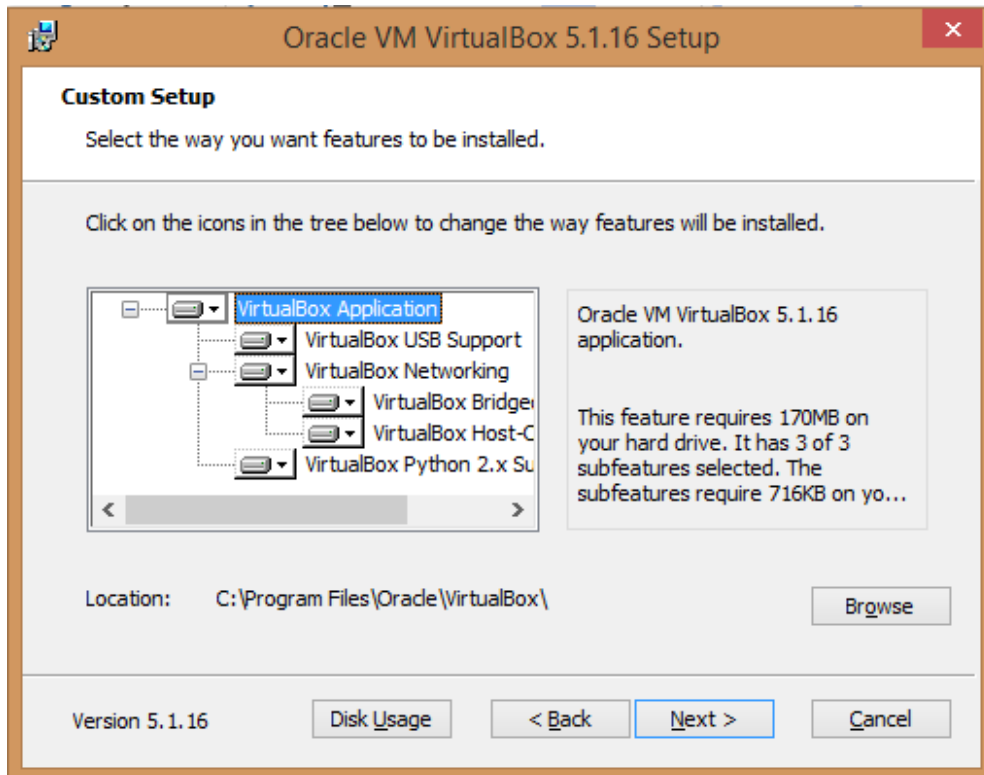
Oracle VM VirtualBox 5.1.16 Setup

×

Custom Setup

Select the way you want features to be installed.

Click on the icons in the tree below to change the way features will be installed.

VirtualBox Application
VirtualBox USB Support
VirtualBox Networking
VirtualBox Bridge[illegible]
VirtualBox Host-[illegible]
VirtualBox Python 2.x Su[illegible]

Oracle VM VirtualBox 5.1.16 application.

This feature requires 170MB on your hard drive. It has 3 of 3 subfeatures selected. The subfeatures require 716KB on yo...

Location: C:\Program Files\Oracle\VirtualBox\

Browse

Version 5.1.16

Disk Usage

< Back

Next >

Cancel